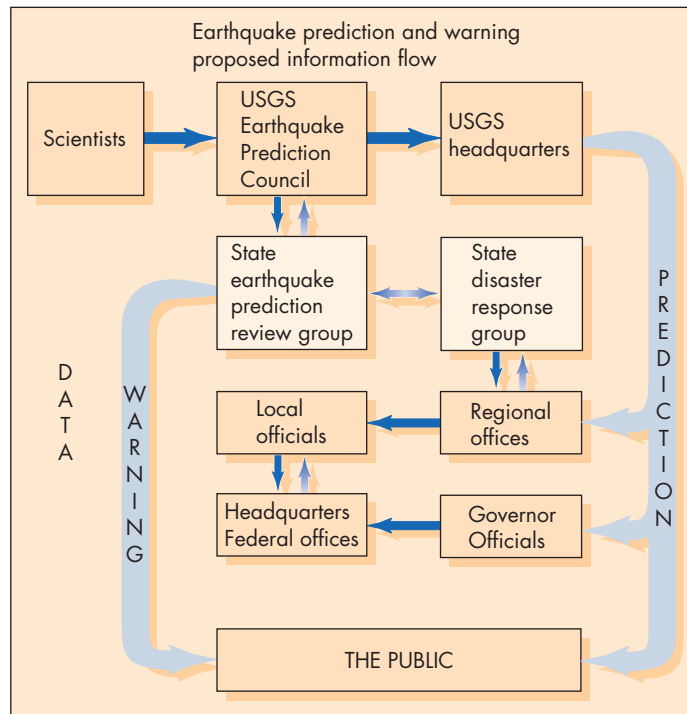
Earthquake prediction and warning proposed information flow

Scientists

USGS Earthquake Prediction Council

USGS headquarters

State earthquake prediction review group

State disaster response group

PREDICTION

DATA

WARNING

Local officials

Regional offices

Headquarters Federal offices

Governor Officials

THE PUBLIC